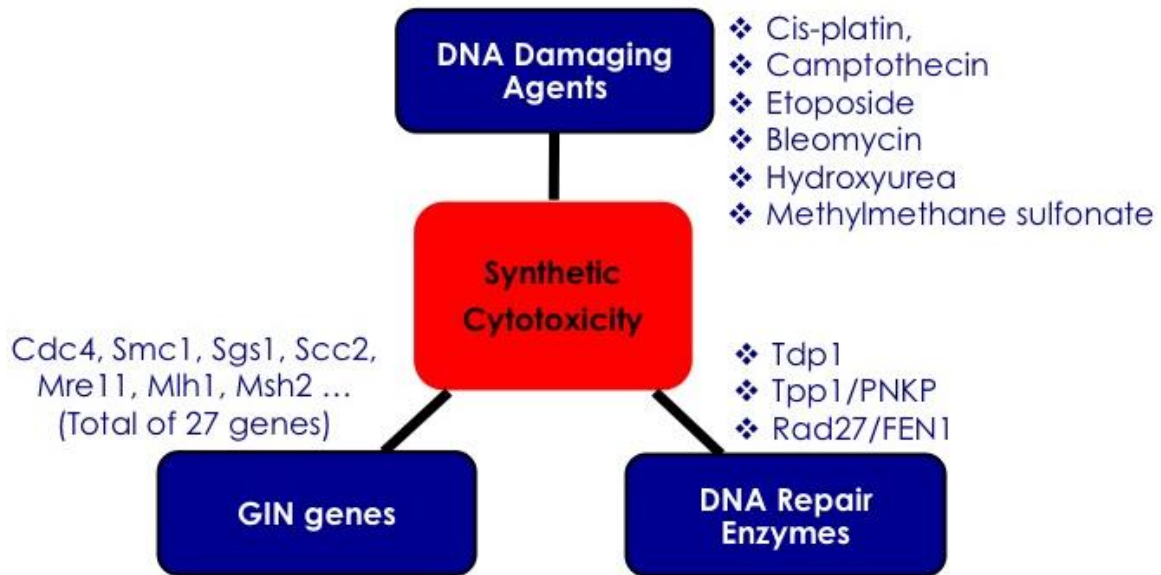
DNA Damaging Agents

❖ Cis-platin,
❖ Camptothecin
❖ Etoposide
❖ Bleomycin
❖ Hydroxyurea
❖ Methylmethane sulfonate

Synthetic Cytotoxicity

Cdc4, Smc1, Sgs1, Scc2, Mre11, Mlh1, Msh2 … (Total of 27 genes)

❖ Tdp1
❖ Tpp1/PNKP
❖ Rad27/FEN1

GIN genes

DNA Repair Enzymes